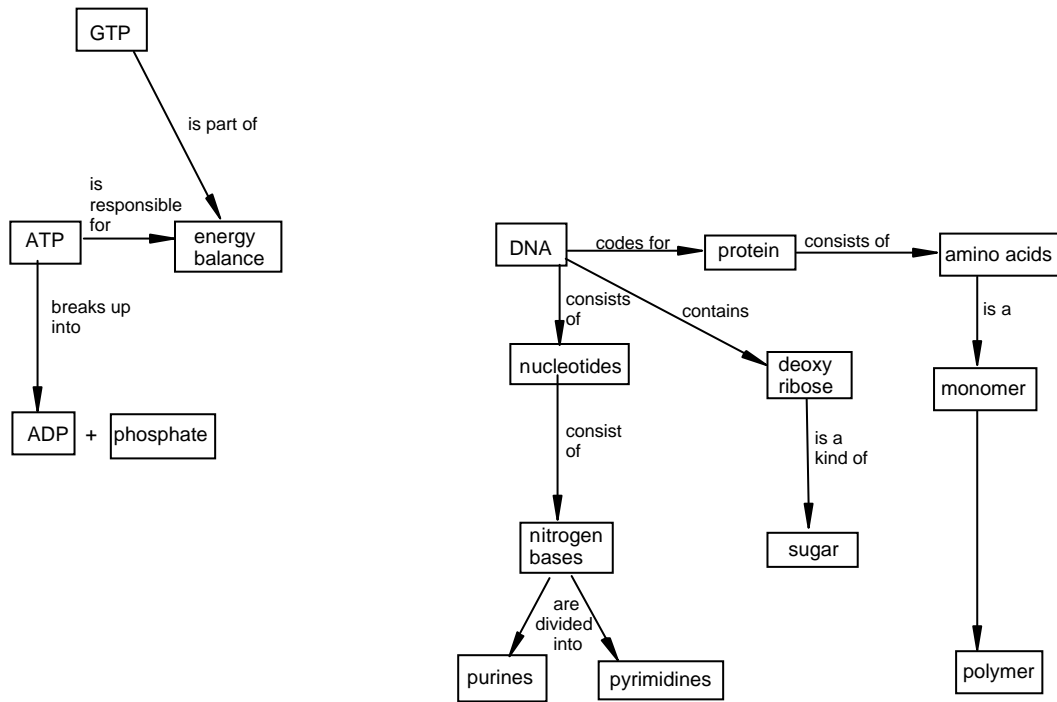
GTP

is part of

is responsible for

ATP

energy balance

breaks up into

ADP + phosphate

DNA

codes for

protein

consists of

amino acids

consists of

contains

is a

nucleotides

deoxy ribose

monomer

consist of

is a kind of

nitrogen bases

sugar

are divided into

purines

pyrimidines

polymer